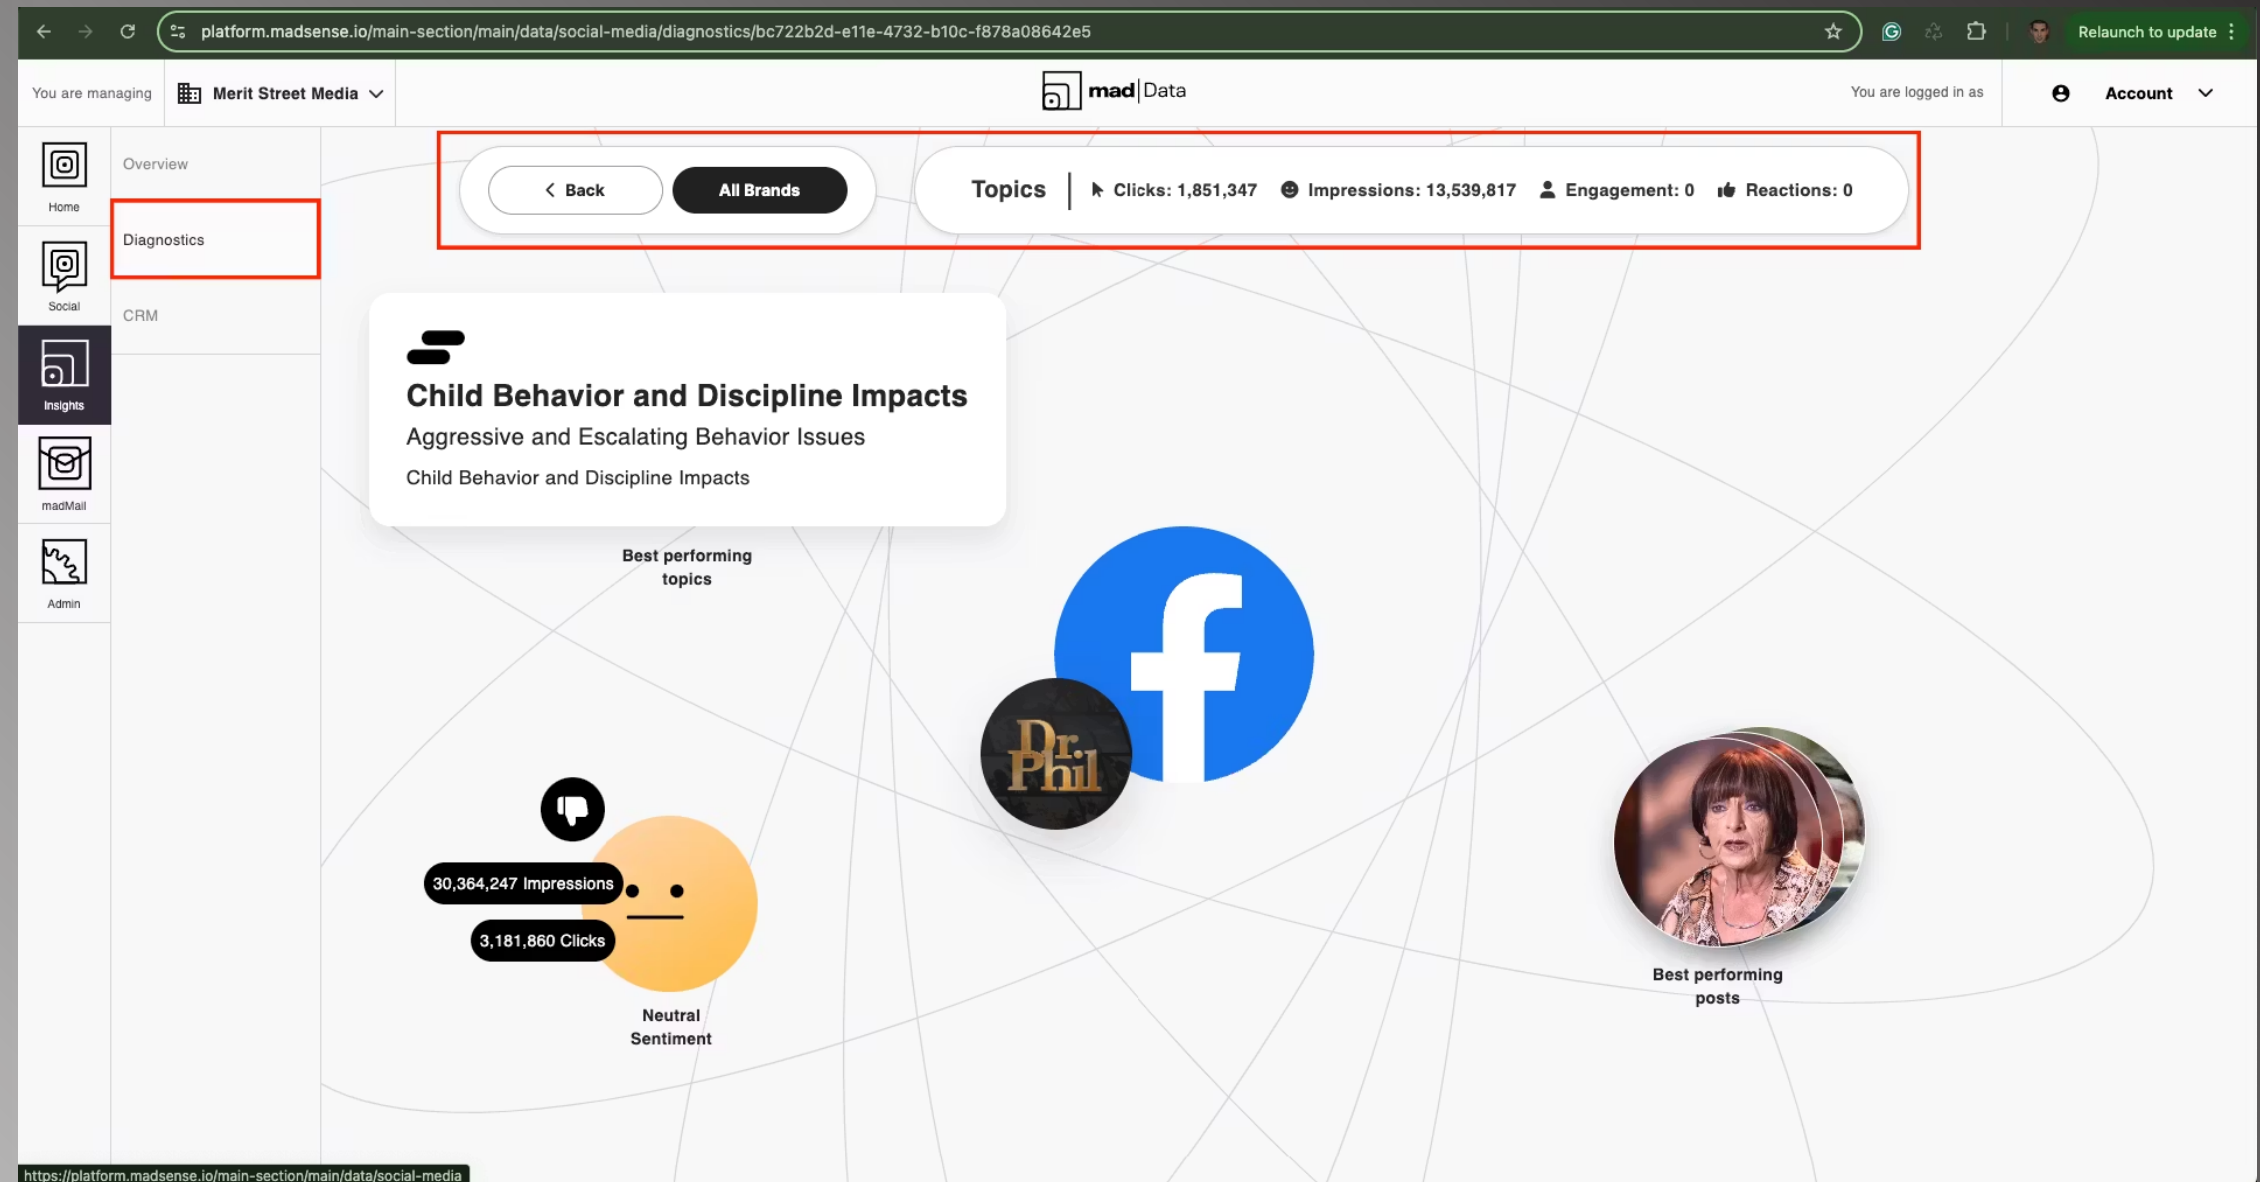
platform.madsense.io/main-section/main/data/social-media/diagnostics/bc722b2d-e11e-4732-b10c-f878a08642e5

Relaunch to update

You are managing Merit Street Media

mad | Data

You are logged in as

Account

Home

Social

Insights

madMail

Admin

Overview

Diagnostics

CRM

Back

All Brands

Topics | Clicks: 1,851,347 Impressions: 13,539,817 Engagement: 0 Reactions: 0

Child Behavior and Discipline Impacts

Aggressive and Escalating Behavior Issues

Child Behavior and Discipline Impacts

Best performing topics

Dr. Phil

30,364,247 Impressions

3,181,860 Clicks

Neutral Sentiment

Best performing posts

https://platform.madsense.io/main-section/main/data/social-media